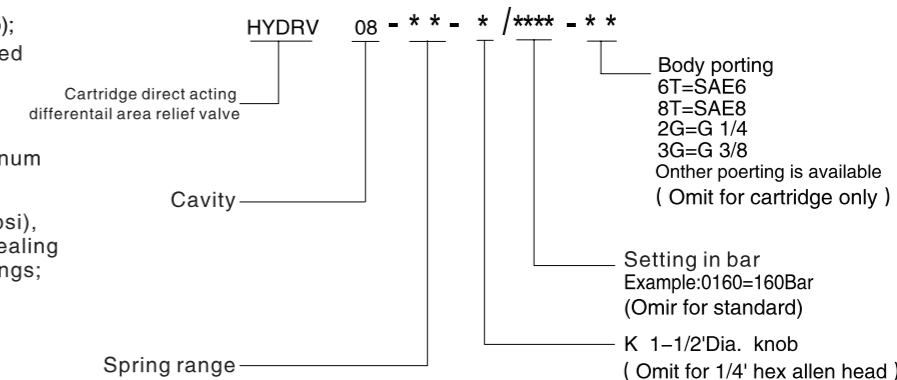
);
ed

num

osi),
ealing
ngs;

HYDRV 08 - * * - * /**** - * *

Cartridge direct acting differentail area relief valve

Cavity

Spring range

Body porting
6T=SAE6
8T=SAE8
2G=G 1/4
3G=G 3/8
Onther poerting is available
( Omit for cartridge only )

Setting in bar
Example:0160=160Bar
(Omir for standard)

K 1-1/2'Dia. knob
( Omit for 1/4' hex allen head )